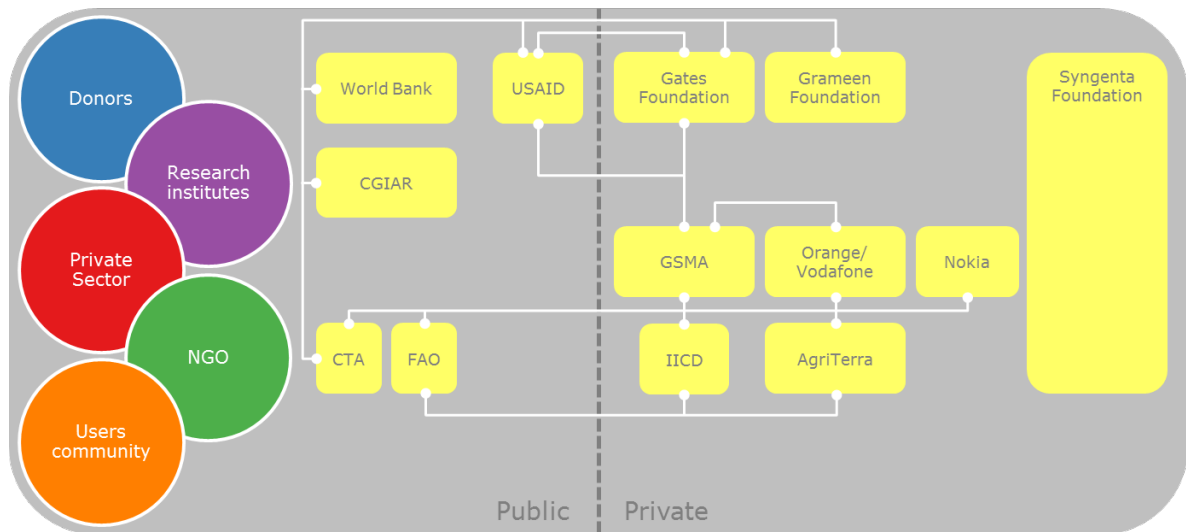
Donors
Research institutes
Private Sector
NGO
Users community

World Bank
USAID
Gates Foundation
Grameen Foundation
Syngenta Foundation
CGIAR
GSMA
Orange/ Vodafone
Nokia
CTA
FAO
IICD
AgriTerra

Public
Private